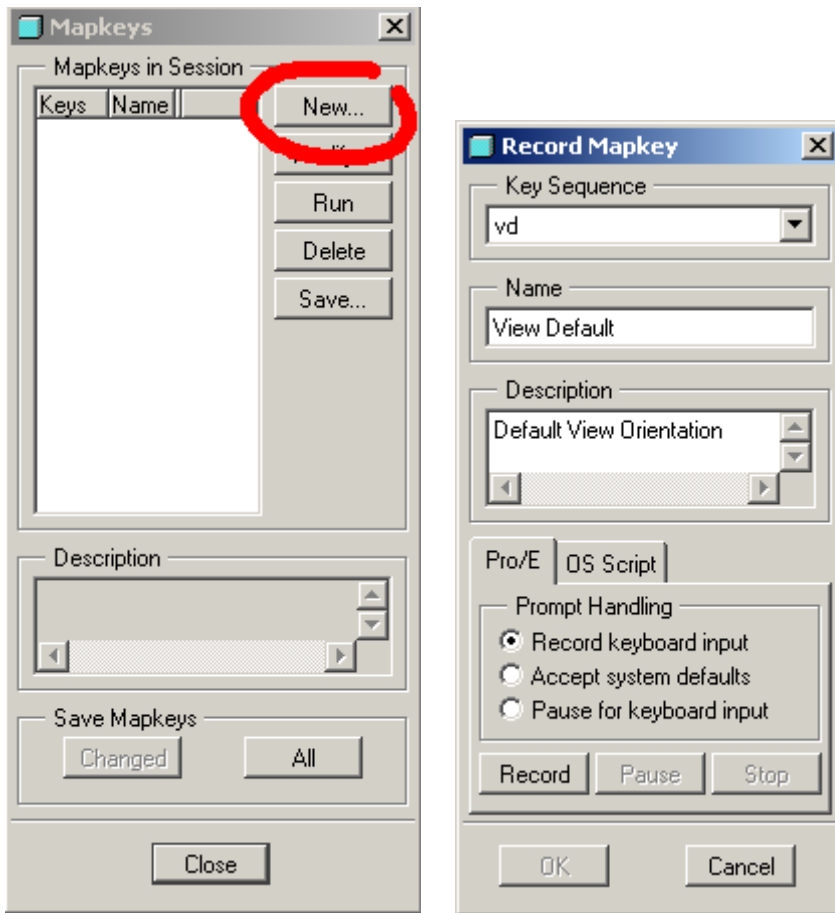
Mapkeys

Mapkeys in Session

Keys | Name

New...

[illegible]

Run

Delete

Save...

Description

Save Mapkeys

Changed

All

Close

Record Mapkey

Key Sequence

vd

Name

View Default

Description

Default View Orientation

Pro/E

OS Script

Prompt Handling

Record keyboard input

Accept system defaults

Pause for keyboard input

Record

Pause

Stop

OK

Cancel